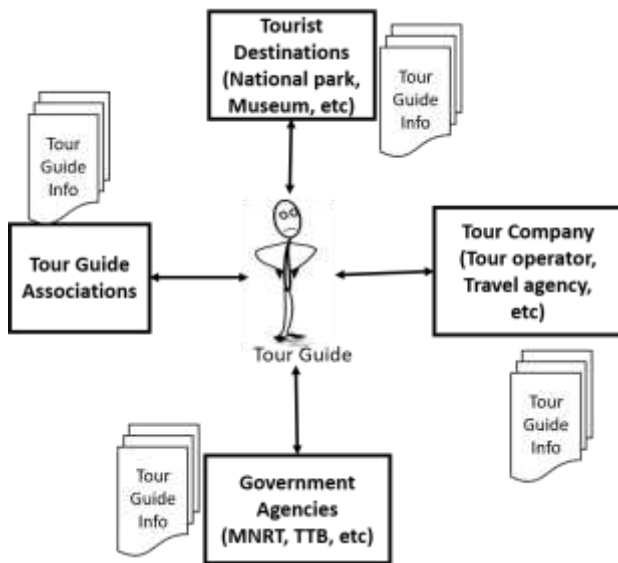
Tourist Destinations (National park, Museum, etc)

Tour Guide Info

Tour Guide Info

Tour Guide Associations

Tour Guide

Tour Company (Tour operator, Travel agency, etc)

Tour Guide Info

Tour Guide Info

Government Agencies (MNRT, TTB, etc)